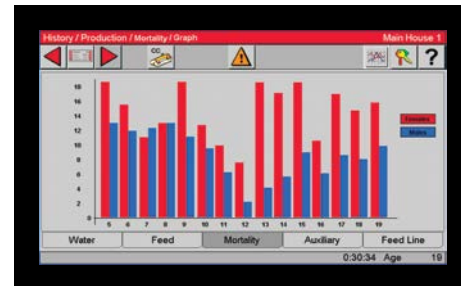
History / Production / Mortality / Graph
Main House 1

CC

?

18
16
14
12
10
8
6
4
2
0

5 6 7 8 9 10 11 12 13 14 15 16 17 18 19

Females
Males

Water
Feed
Mortality
Auxiliary
Feed Line

0:30:34 Age 19